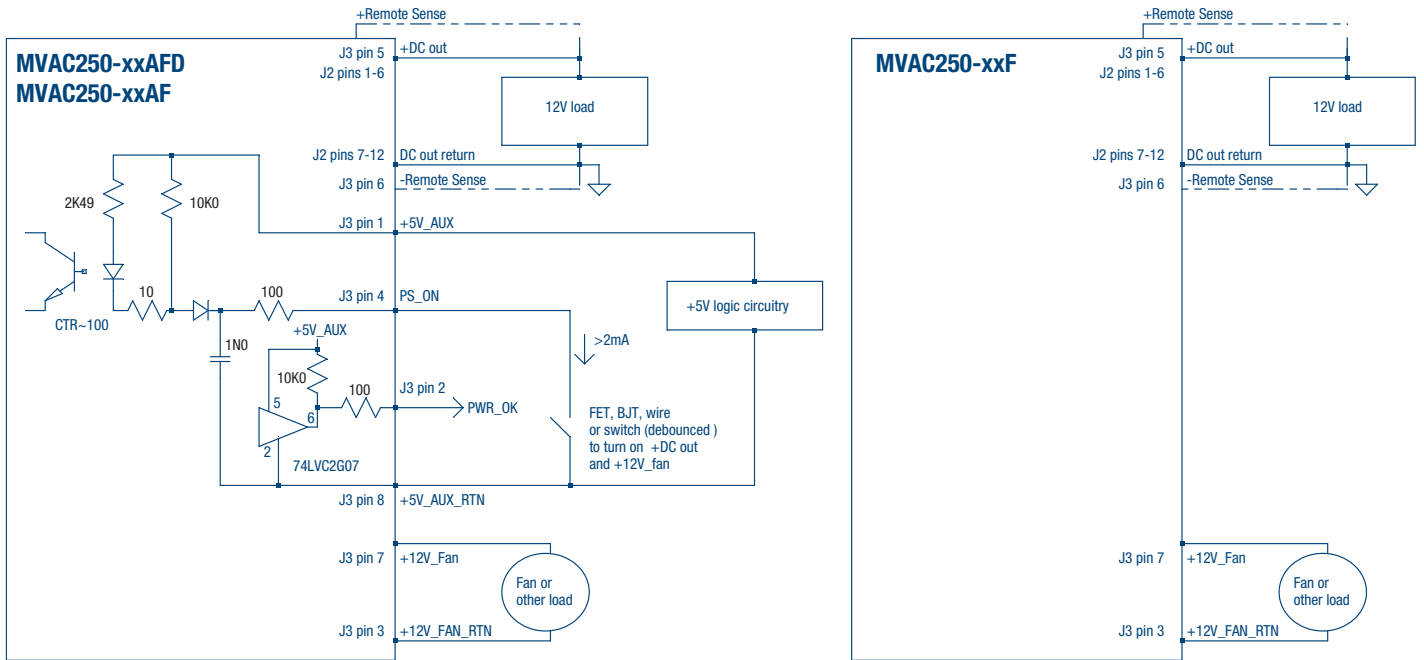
MVAC250-xxAFD
MVAC250-xxAF

+Remote Sense
J3 pin 5
J2 pins 1-6
+DC out
12V load
J2 pins 7-12
DC out return
J3 pin 6
-Remote Sense
2K49
10K0
J3 pin 1
+5V_AUX
10
100
J3 pin 4
PS_ON
+5V logic circuitry
CTR~100
1N0
+5V_AUX
>2mA
10K0
100
J3 pin 2
PWR_OK
5
6
2
74LVC2G07
FET, BJT, wire or switch (debounced ) to turn on +DC out and +12V_fan
J3 pin 8
+5V_AUX_RTN
J3 pin 7
+12V_Fan
Fan or other load
J3 pin 3
+12V_FAN_RTN

MVAC250-xxF

+Remote Sense
J3 pin 5
J2 pins 1-6
+DC out
12V load
J2 pins 7-12
DC out return
J3 pin 6
-Remote Sense
J3 pin 7
+12V_Fan
Fan or other load
J3 pin 3
+12V_FAN_RTN